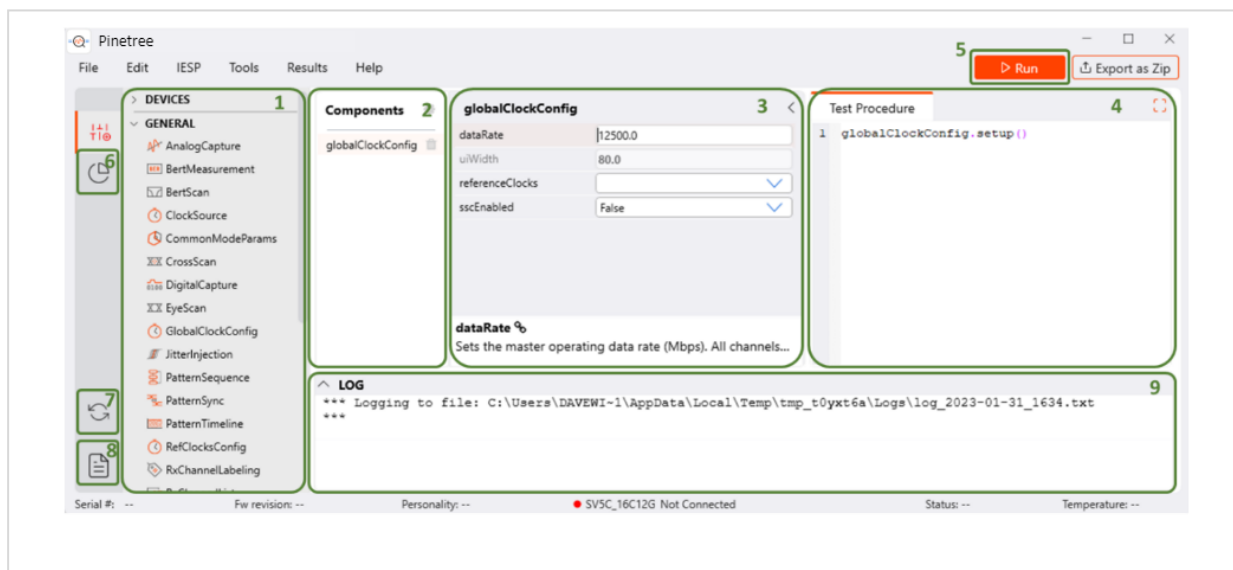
Pinetree

File Edit IESP Tools Results Help

5

Run

Export as Zip

DEVICES

1

GENERAL

AnalogCapture
BertMeasurement
BertScan
ClockSource
CommonModeParams
CrossScan
DigitalCapture
EyeScan
GlobalClockConfig
JitterInjection
PatternSequence
PatternSync
PatternTimeline
RefClocksConfig
RxChannelLabeling

6

7

8

Components

2

globalClockConfig

globalClockConfig

3

| dataRate | 12500.0 |
|---|---|
| uiWidth | 80.0 |
| referenceClocks | |
| sscEnabled | False |

dataRate

Sets the master operating data rate (Mbps). All channels...

Test Procedure

4

1 globalClockConfig.setup()

LOG

9

*** Logging to file: C:\Users\DAVEWI~1\AppData\Local\Temp\tmp_t0yxt6a\Logs\log_2023-01-31_1634.txt
***

Serial #: -- Fw revision: -- Personality: -- SV5C_16C12G Not Connected Status: -- Temperature: --